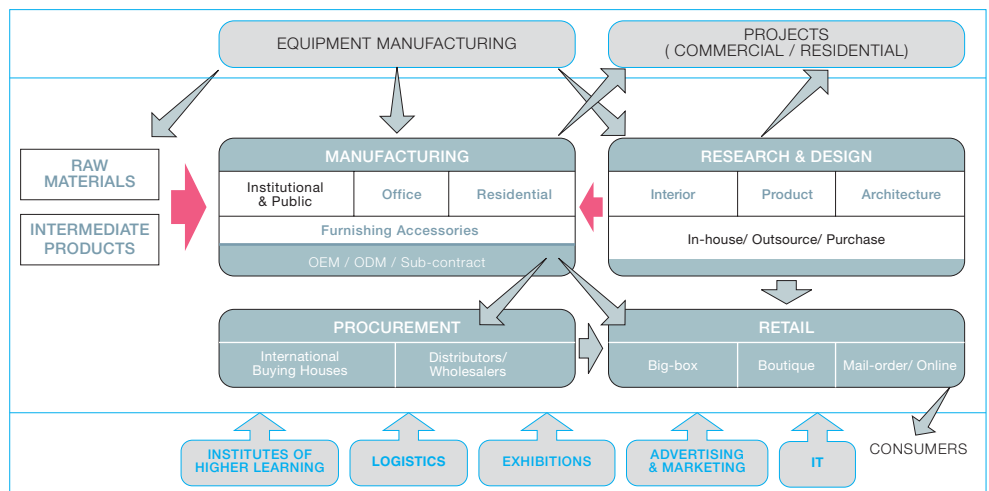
EQUIPMENT MANUFACTURING

PROJECTS
( COMMERCIAL / RESIDENTIAL)

RAW MATERIALS

INTERMEDIATE PRODUCTS

MANUFACTURING

Institutional & Public

Office

Residential

Furnishing Accessories

OEM / ODM / Sub-contract

RESEARCH & DESIGN

Interior

Product

Architecture

In-house/ Outsource/ Purchase

PROCUREMENT

International Buying Houses

Distributors/ Wholesalers

RETAIL

Big-box

Boutique

Mail-order/ Online

INSTITUTES OF HIGHER LEARNING

LOGISTICS

EXHIBITIONS

ADVERTISING & MARKETING

IT

CONSUMERS